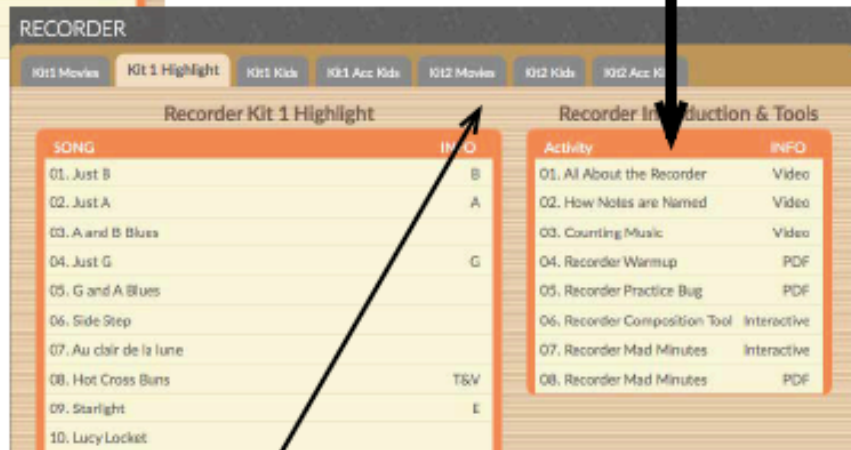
RECORDER

Kit1 Movies | Kit 1 Highlight | Kit1 Kids | Kit1 Acc Kids | Kit2 Movies | Kit2 Kids | Kit2 Acc Ki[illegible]

Recorder Kit 1 Highlight

| SONG | INFO |
|---|---|
| 01. Just B | B |
| 02. Just A | A |
| 03. A and B Blues | |
| 04. Just G | G |
| 05. G and A Blues | |
| 06. Side Step | |
| 07. Au clair de la lune | |
| 08. Hot Cross Buns | T&V |
| 09. Starlight | E |
| 10. Lucy Locket | |

Recorder In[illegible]duction & Tools

| Activity | INFO |
|---|---|
| 01. All About the Recorder | Video |
| 02. How Notes are Named | Video |
| 03. Counting Music | Video |
| 04. Recorder Warmup | PDF |
| 05. Recorder Practice Bug | PDF |
| 06. Recorder Composition Tool | Interactive |
| 07. Recorder Mad Minutes | Interactive |
| 08. Recorder Mad Minutes | PDF |